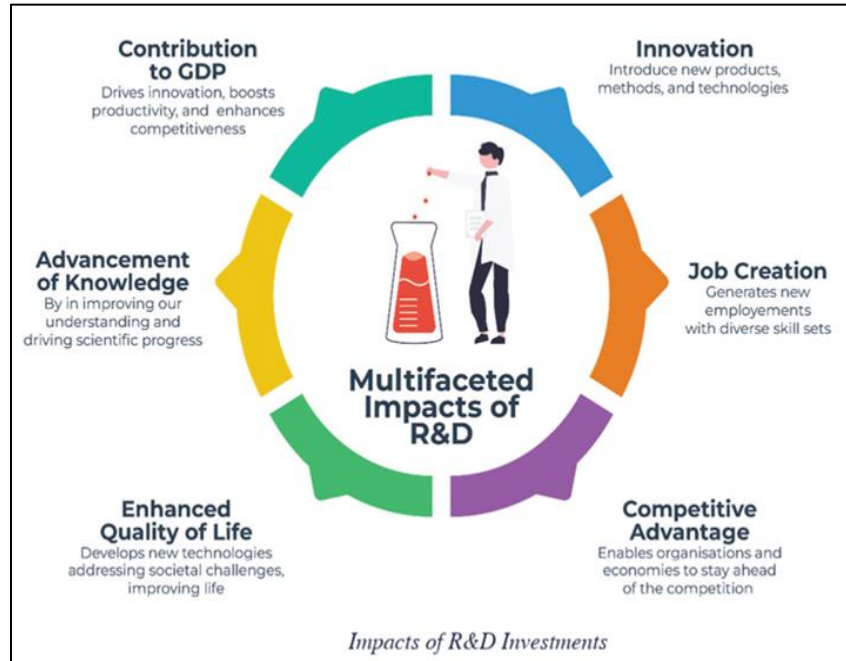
Contribution to GDP
Drives innovation, boosts productivity, and enhances competitiveness

Innovation
Introduce new products, methods, and technologies

Advancement of Knowledge
By in improving our understanding and driving scientific progress

Job Creation
Generates new employements with diverse skill sets

Multifaceted Impacts of R&D

Enhanced Quality of Life
Develops new technologies addressing societal challenges, improving life

Competitive Advantage
Enables organisations and economies to stay ahead of the competition

Impacts of R&D Investments